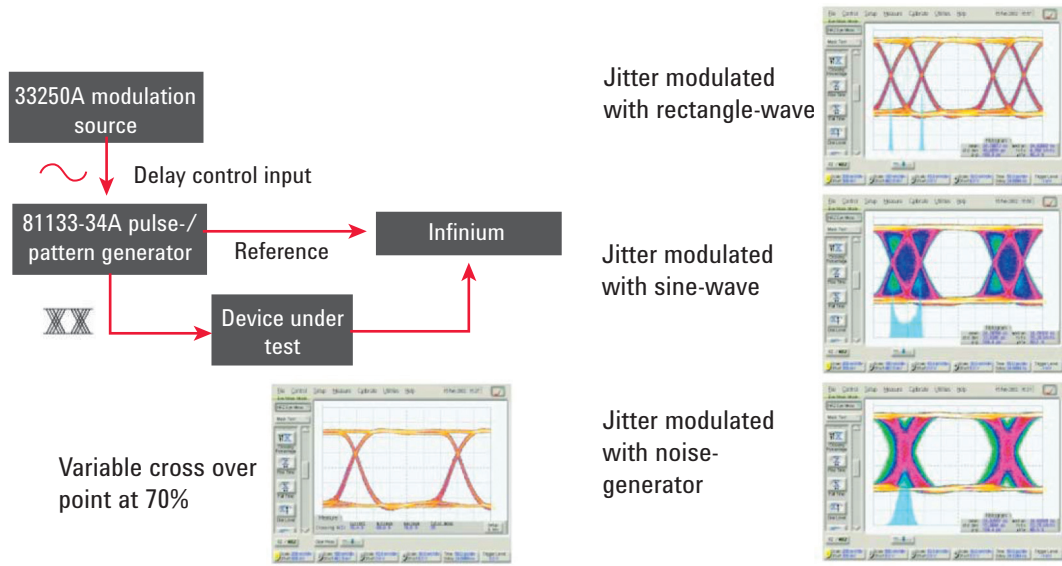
33250A modulation source

Delay control input

81133-34A pulse-/ pattern generator

Reference

Infinium

Device under test

Jitter modulated with rectangle-wave

Jitter modulated with sine-wave

Jitter modulated with noise-generator

Variable cross over point at 70%